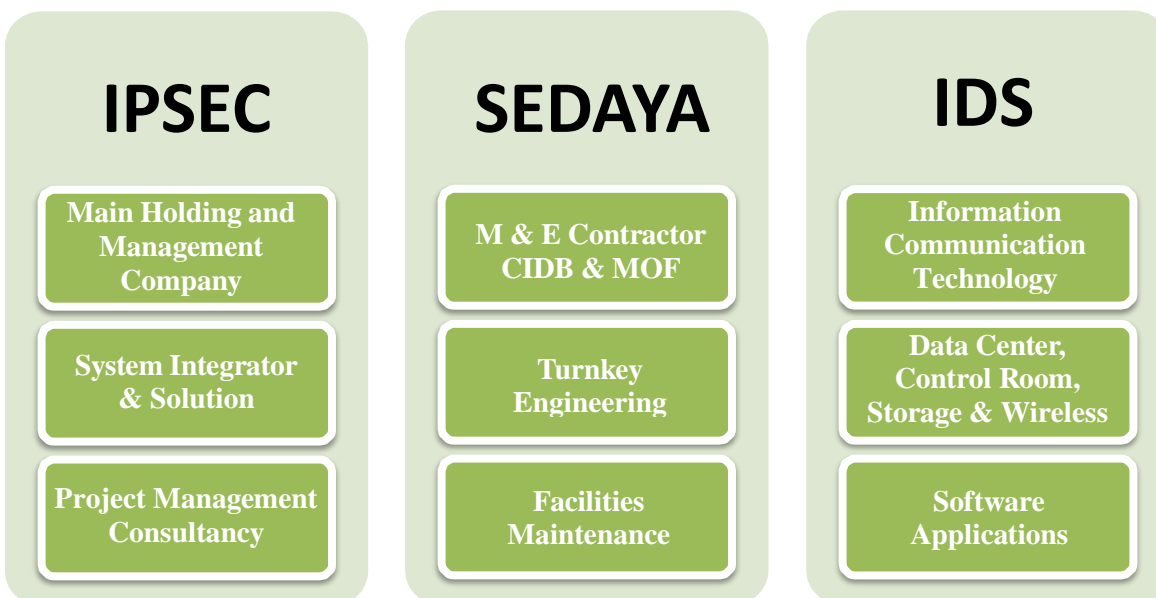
IPSEC

Main Holding and Management Company

System Integrator & Solution

Project Management Consultancy

SEDAYA

M & E Contractor CIDB & MOF

Turnkey Engineering

Facilities Maintenance

IDS

Information Communication Technology

Data Center, Control Room, Storage & Wireless

Software Applications